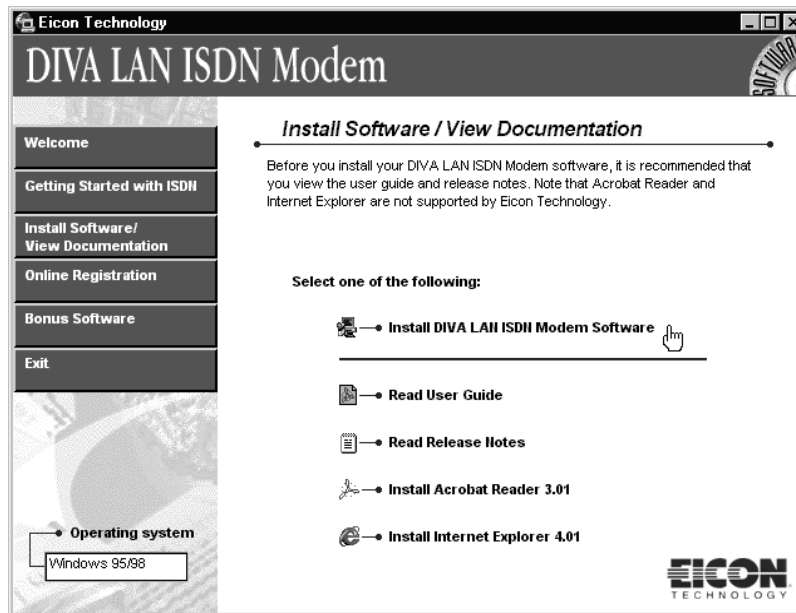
Eicon Technology

DIVA LAN ISDN Modem

Welcome

Getting Started with ISDN

Install Software/ View Documentation

Online Registration

Bonus Software

Exit

Operating system

Windows 95/98

Install Software / View Documentation

Before you install your DIVA LAN ISDN Modem software, it is recommended that you view the user guide and release notes. Note that Acrobat Reader and Internet Explorer are not supported by Eicon Technology.

Select one of the following:

Install DIVA LAN ISDN Modem Software

Read User Guide

Read Release Notes

Install Acrobat Reader 3.01

Install Internet Explorer 4.01

EICON TECHNOLOGY